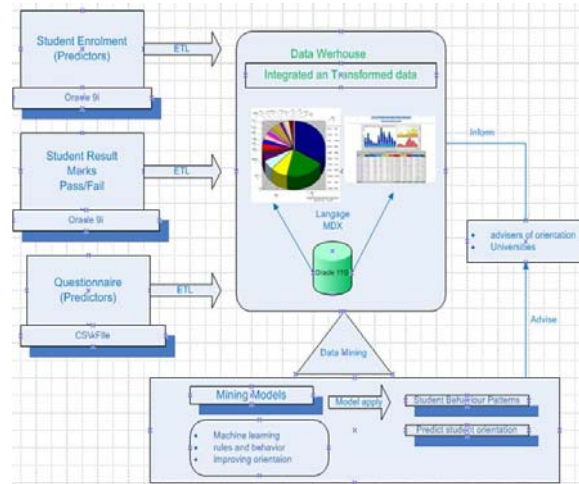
Student Enrolment (Predictors)

Orasle 9i

ETL

Student Result Marks Pass/Fail

Orasle 9i

ETL

Questionnaire (Predictors)

CSVFile

ETL

Data Werhouse

Integrated an Transformed data

Langage MDX

Oracle 11G

Inform

advisers of orientation
Universities

Advise

Data Mining

Mining Models

Model apply

Student Behaviour Patterns

Predict student orientation

Machine learning
rules and behavior
improving orientaion